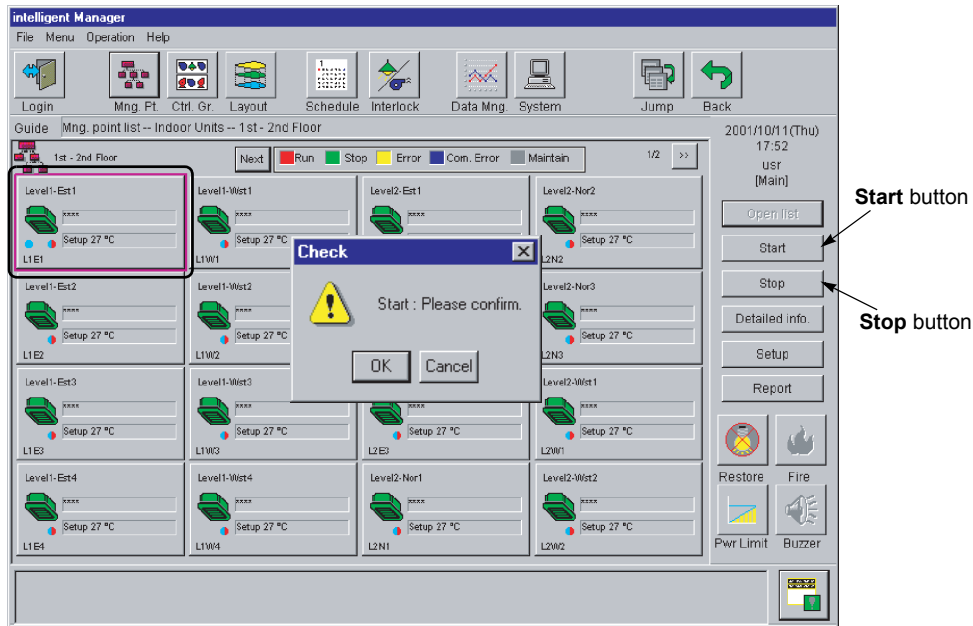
intelligent Manager

File Menu Operation Help

Login Mng. Pt. Ctrl. Gr. Layout Schedule Interlock Data Mng. System Jump Back

Guide Mng. point list -- Indoor Units -- 1st - 2nd Floor

1st - 2nd Floor

Next Run Stop Error Com. Error Maintain 1/2 >>

2001/10/11(Thu)
17:52
usr
[Main]

Level1-Est1
****
Setup 27 °C
L1E1

Level1-Wst1
****
Setup 27 °C
L1W1

Level2-Est1
****

Level2-Nor2
****
Setup 27 °C
L2N2

Level1-Est2
****
Setup 27 °C
L1E2

Level1-Wst2
****
Setup 27 °C
L1W2

Level2-Nor3
****
Setup 27 °C
L2N3

Level1-Est3
****
Setup 27 °C
L1E3

Level1-Wst3
****
Setup 27 °C
L1W3

****
Setup 27 °C
L2E3

Level2-Wst1
****
Setup 27 °C
L2W1

Level1-Est4
****
Setup 27 °C
L1E4

Level1-Wst4
****
Setup 27 °C
L1W4

Level2-Nor1
****
Setup 27 °C
L2N1

Level2-Wst2
****
Setup 27 °C
L2W2

Check

Start : Please confirm.

OK Cancel

Open list

Start

Stop

Detailed info.

Setup

Report

Restore Fire

Pwr Limit Buzzer

Start button

Stop button